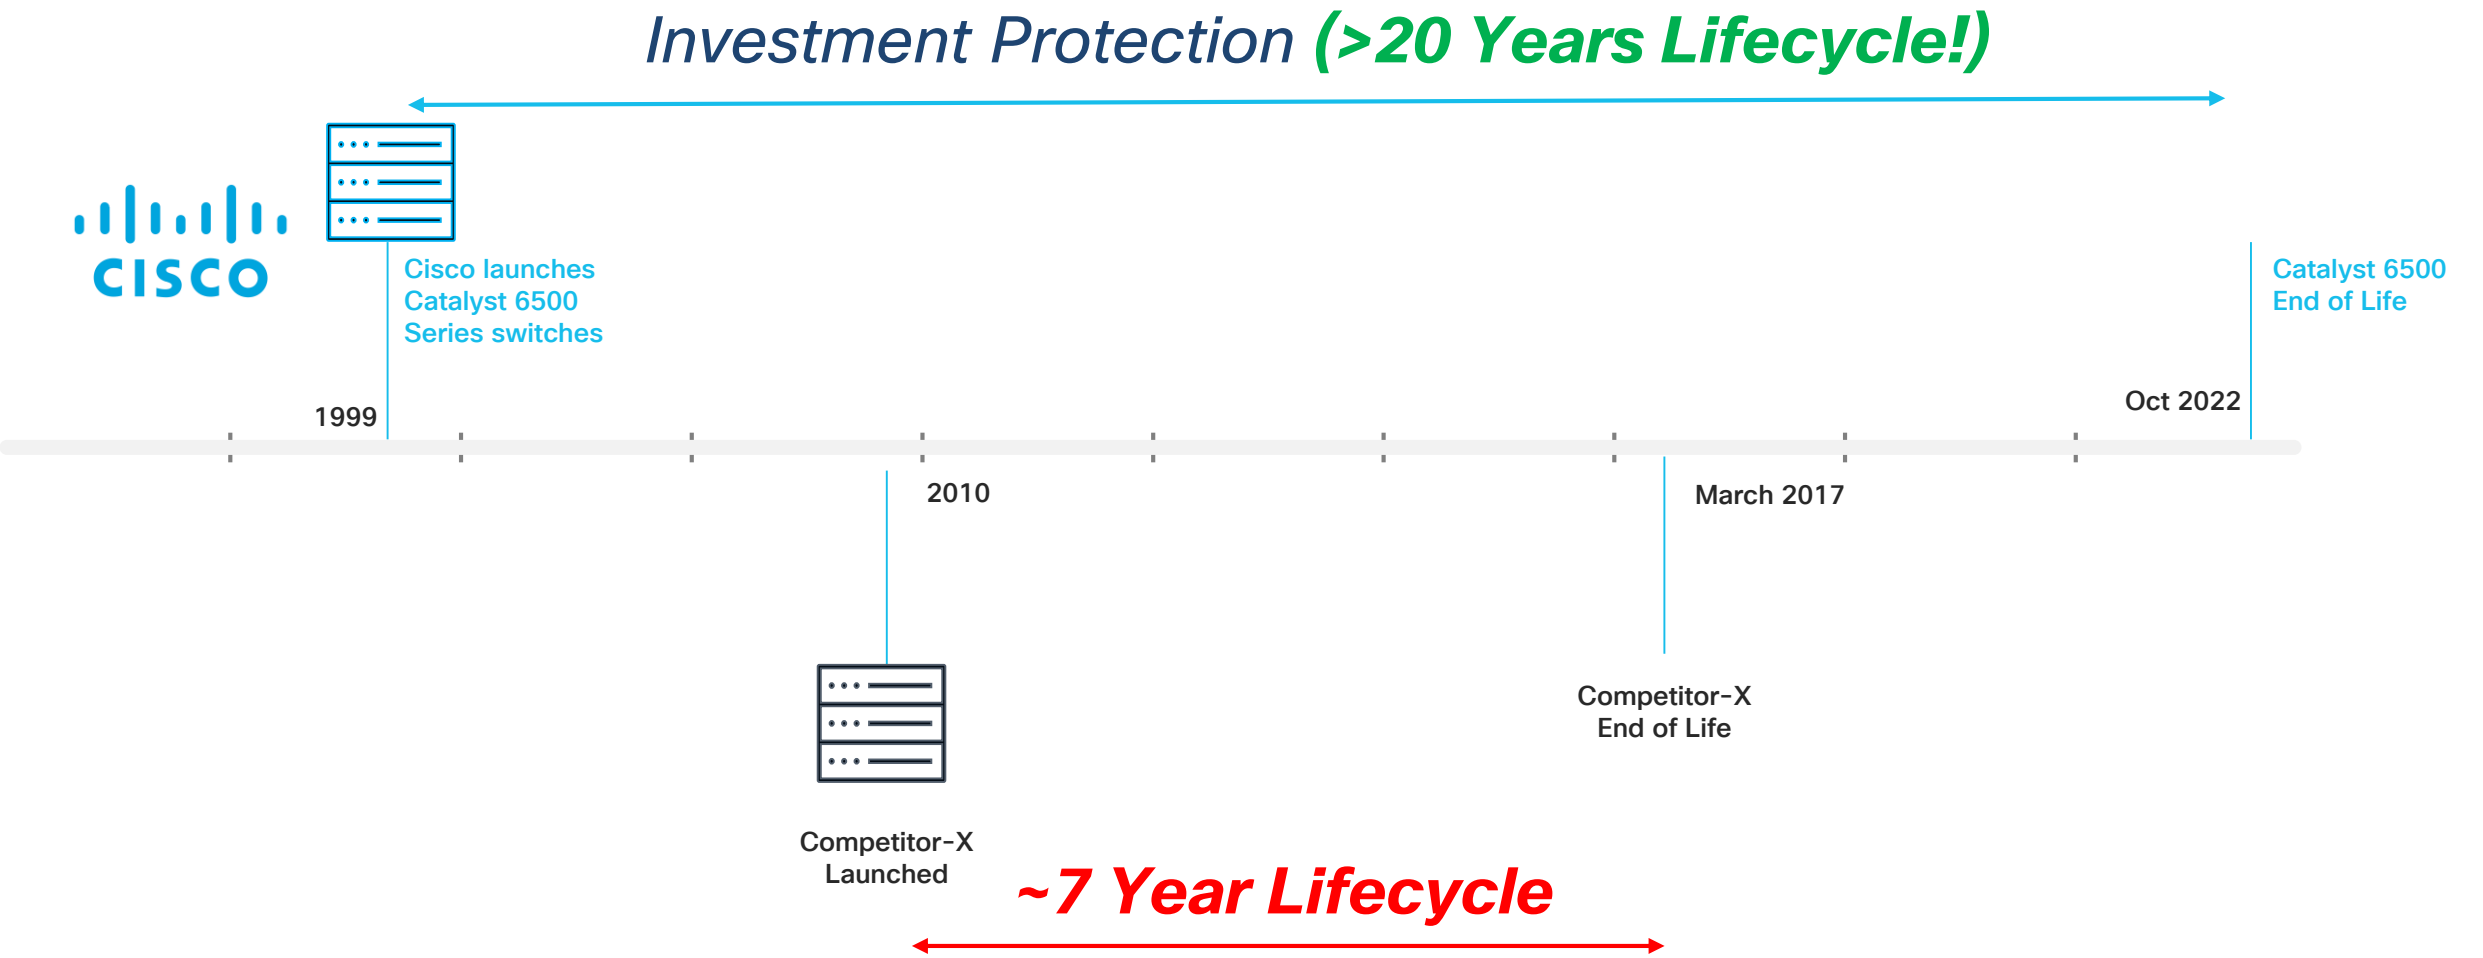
Investment Protection (>20 Years Lifecycle!)

CISCO

Cisco launches Catalyst 6500 Series switches

Catalyst 6500 End of Life

1999

Oct 2022

2010

March 2017

Competitor-X End of Life

Competitor-X Launched

~7 Year Lifecycle